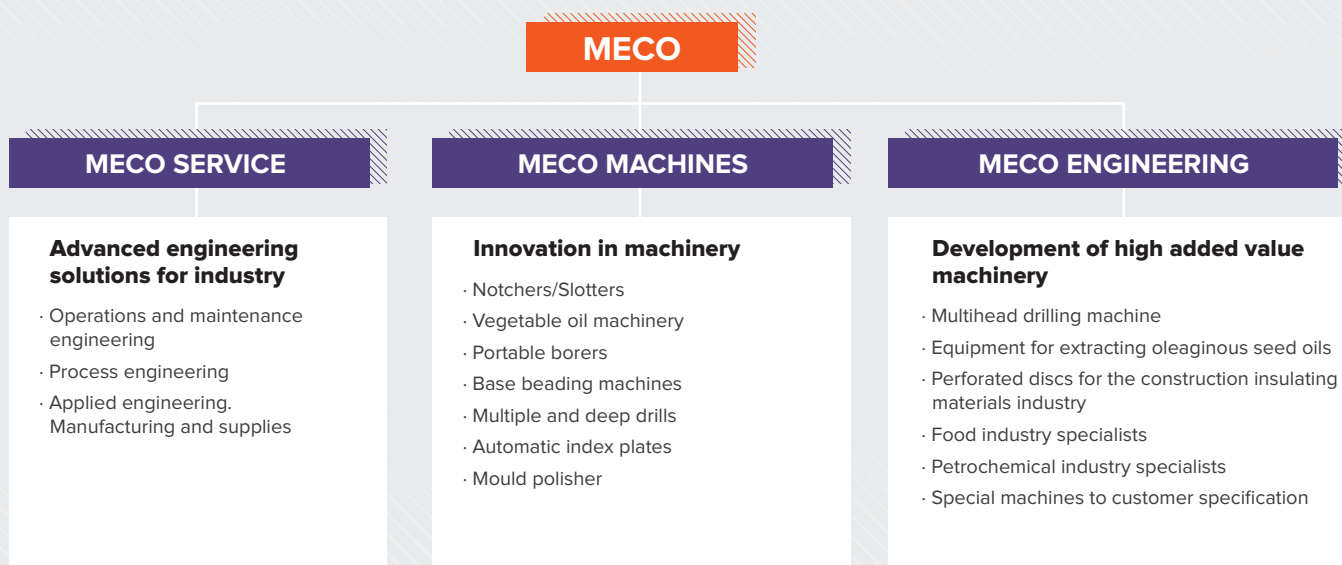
MECO

MECO SERVICE

Advanced engineering solutions for industry

· Operations and maintenance engineering

· Process engineering

· Applied engineering. Manufacturing and supplies

MECO MACHINES

Innovation in machinery

· Notchers/Slotters

· Vegetable oil machinery

· Portable borers

· Base beading machines

· Multiple and deep drills

· Automatic index plates

· Mould polisher

MECO ENGINEERING

Development of high added value machinery

· Multihead drilling machine

· Equipment for extracting oleaginous seed oils

· Perforated discs for the construction insulating materials industry

· Food industry specialists

· Petrochemical industry specialists

· Special machines to customer specification